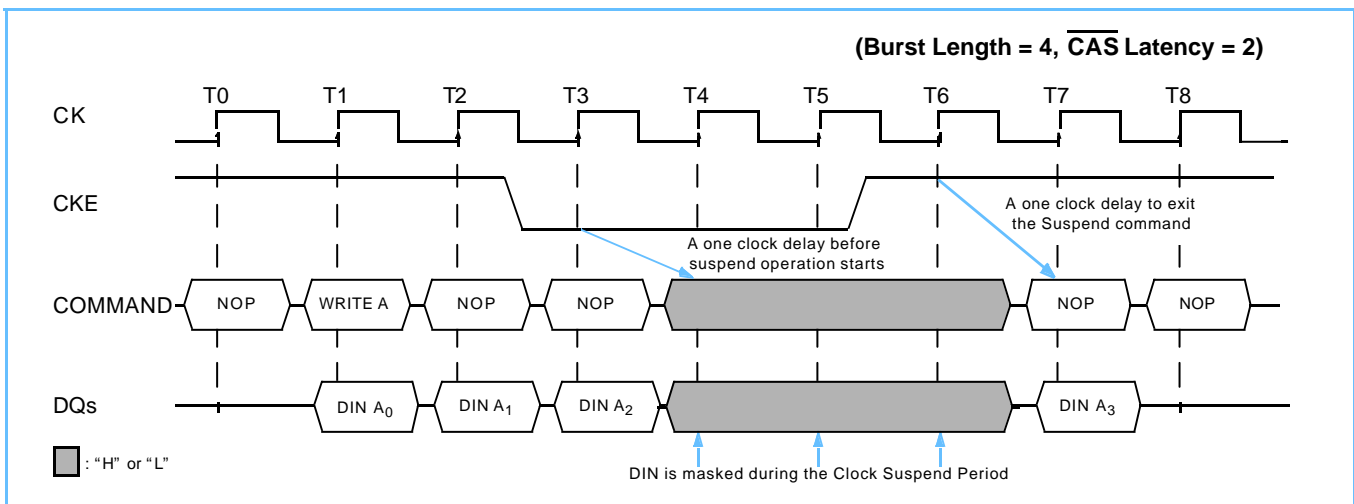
(Burst Length = 4, $\overline{\text{CAS}}$ Latency = 2)

T0 T1 T2 T3 T4 T5 T6 T7 T8

CK

CKE

A one clock delay to exit the Suspend command

A one clock delay before suspend operation starts

COMMAND

NOP WRITE A NOP NOP NOP NOP

DQs

DIN $A_0$ DIN $A_1$ DIN $A_2$ DIN $A_3$

: "H" or "L"

DIN is masked during the Clock Suspend Period